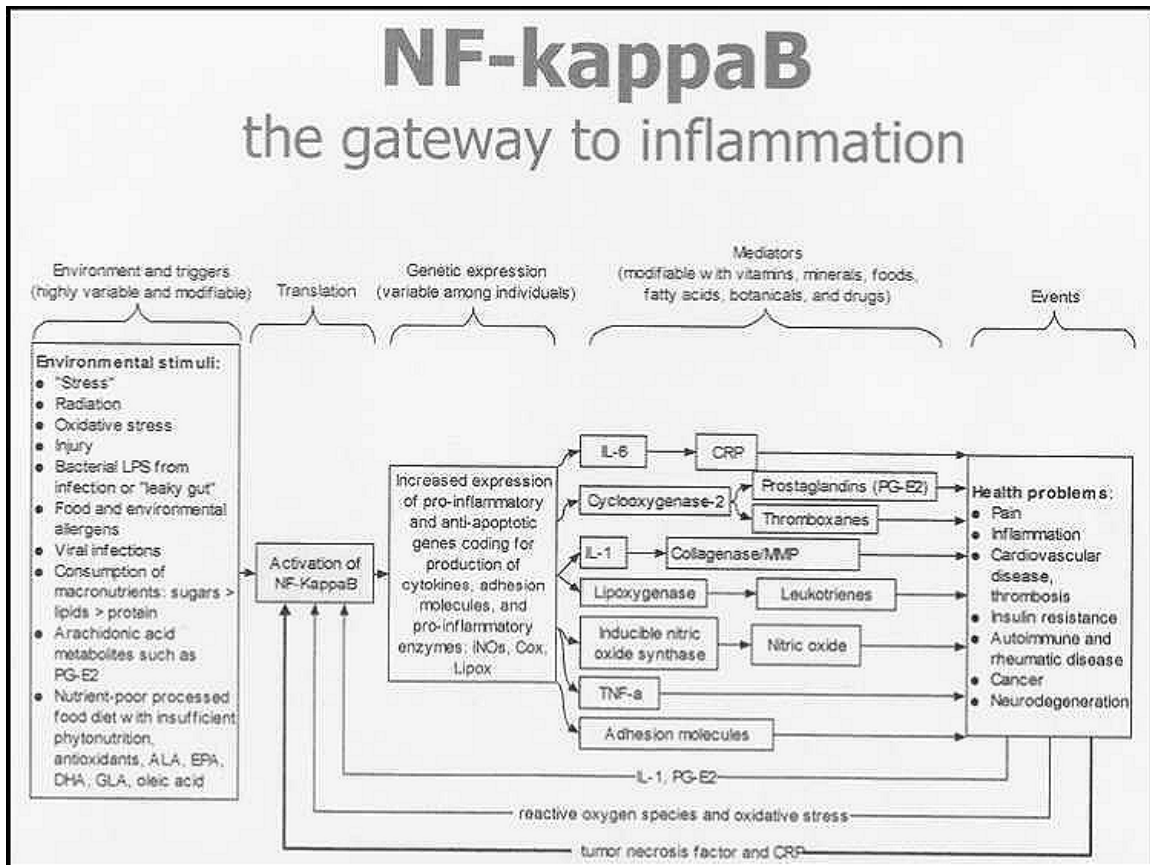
NF-kappaB
the gateway to inflammation

Environment and triggers (highly variable and modifiable)

Translation

Genetic expression (variable among individuals)

Mediators (modifiable with vitamins, minerals, foods, fatty acids, botanicals, and drugs)

Events

Environmental stimuli:
- "Stress"
- Radiation
- Oxidative stress
- Injury
- Bacterial LPS from infection or "leaky gut"
- Food and environmental allergens
- Viral infections
- Consumption of macronutrients: sugars > lipids > protein
- Arachidonic acid metabolites such as PG-E2
- Nutrient-poor processed food diet with insufficient phytonutrition, antioxidants, ALA, EPA, DHA, GLA, oleic acid

Activation of NF-KappaB

Increased expression of pro-inflammatory and anti-apoptotic genes coding for production of cytokines, adhesion molecules, and pro-inflammatory enzymes: iNOs, Cox, Lipox

IL-6

CRP

Cyclooxygenase-2

Prostaglandins (PG-E2)

Thromboxanes

IL-1

Collagenase/MMP

Lipoxygenase

Leukotrienes

Inducible nitric oxide synthase

Nitric oxide

TNF-a

Adhesion molecules

Health problems:
- Pain
- Inflammation
- Cardiovascular disease, thrombosis
- Insulin resistance
- Autoimmune and rheumatic disease
- Cancer
- Neurodegeneration

IL-1, PG-E2

reactive oxygen species and oxidative stress

tumor necrosis factor and CRP